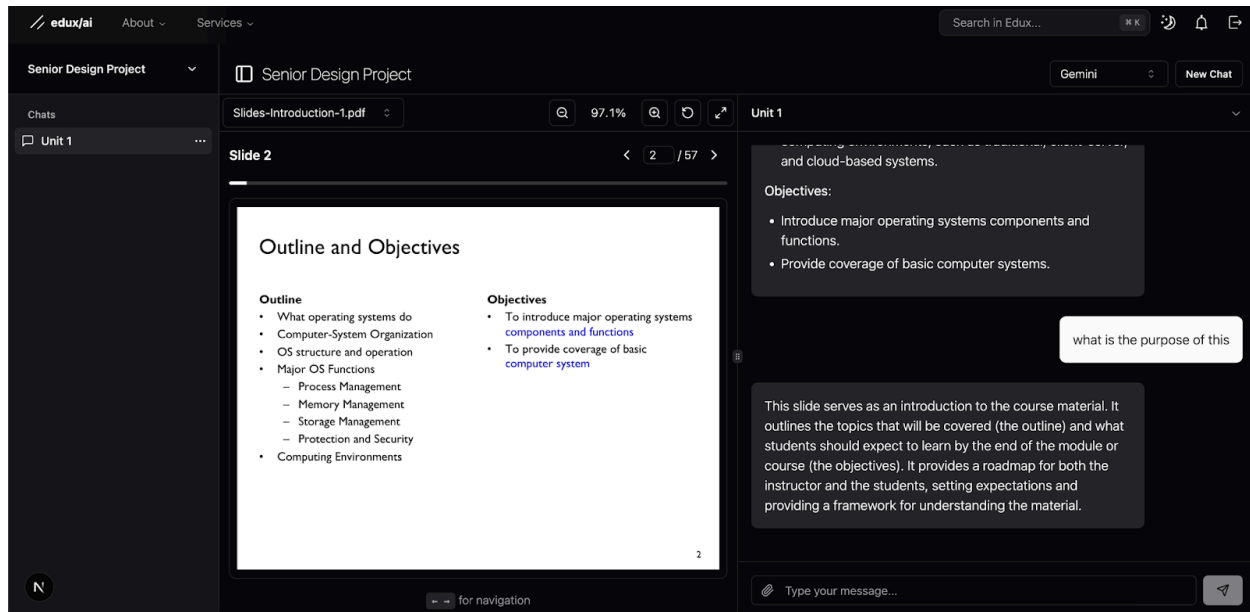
// edux/ai About Services

Search in Edux... ⌘K

Senior Design Project

Chats

Unit 1 ...

Senior Design Project

Gemini

New Chat

Slides-Introduction-1.pdf

97.1%

Slide 2

2 /57

Outline and Objectives

Outline
• What operating systems do
• Computer-System Organization
• OS structure and operation
• Major OS Functions
– Process Management
– Memory Management
– Storage Management
– Protection and Security
• Computing Environments

Objectives
• To introduce major operating systems components and functions
• To provide coverage of basic computer system

2

← → for navigation

Unit 1

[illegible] and cloud-based systems.

Objectives:

• Introduce major operating systems components and functions.
• Provide coverage of basic computer systems.

what is the purpose of this

This slide serves as an introduction to the course material. It outlines the topics that will be covered (the outline) and what students should expect to learn by the end of the module or course (the objectives). It provides a roadmap for both the instructor and the students, setting expectations and providing a framework for understanding the material.

Type your message...

N